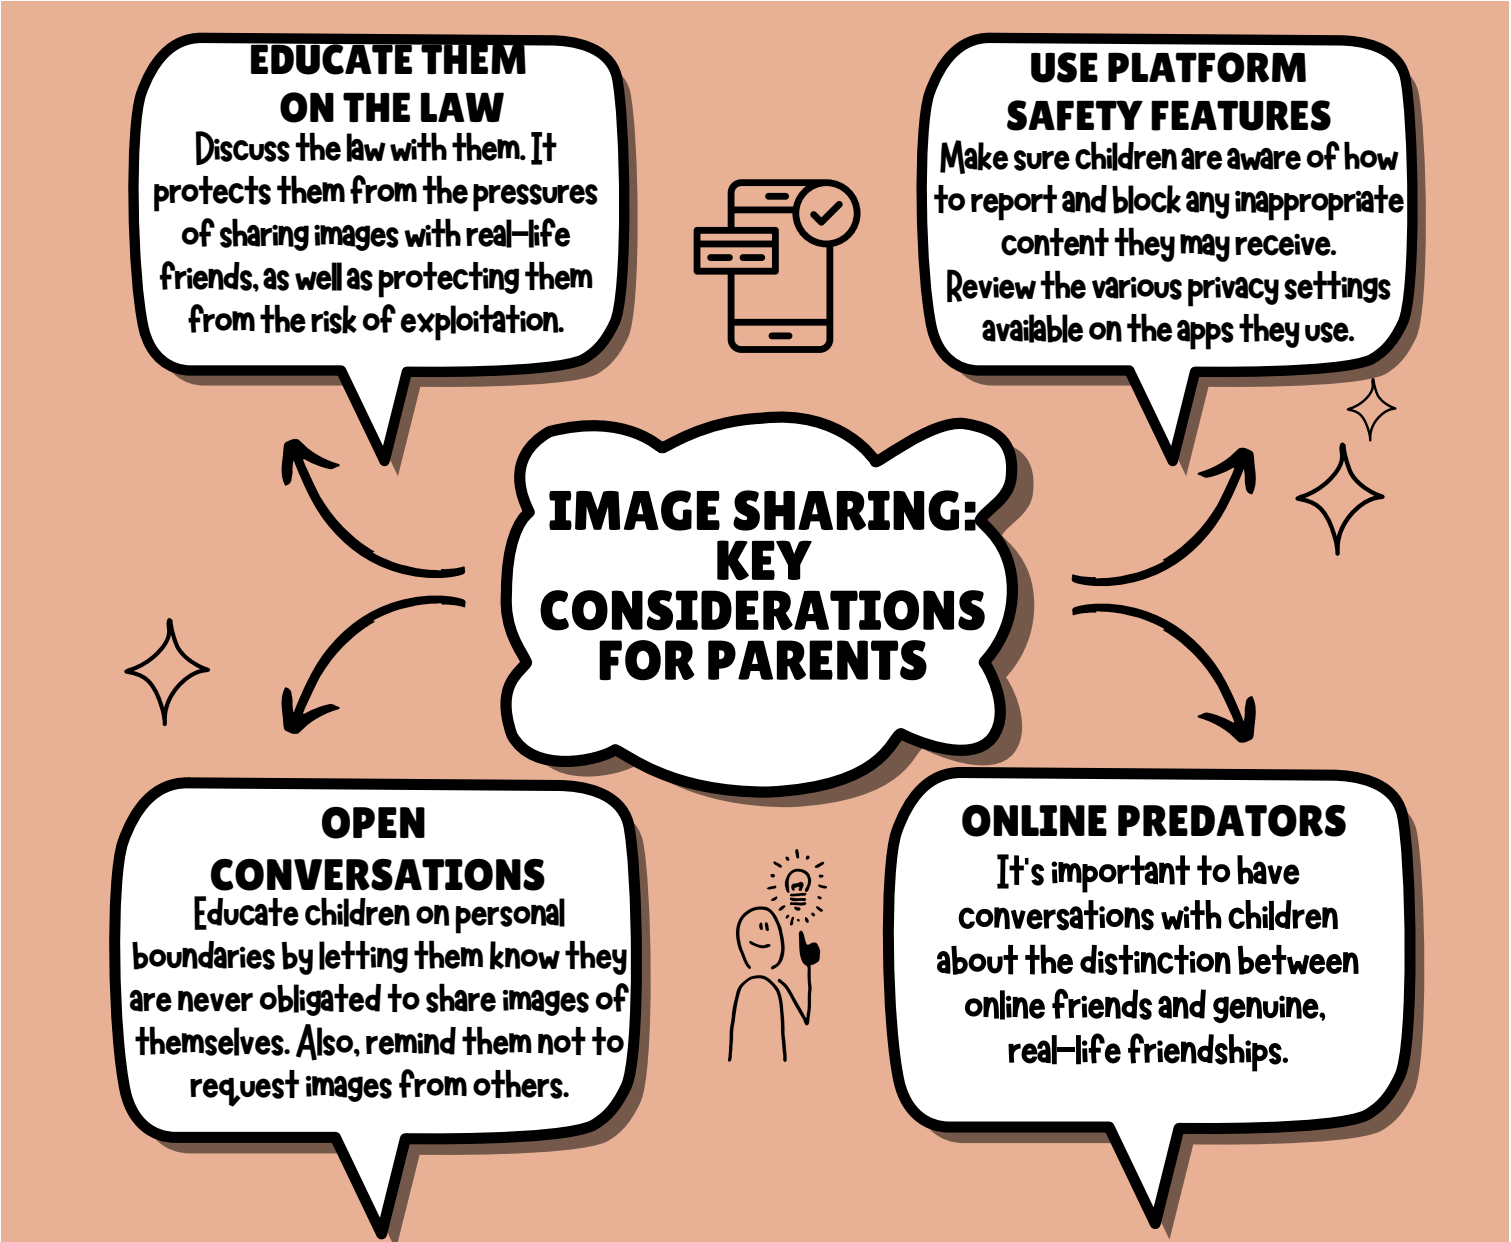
EDUCATE THEM ON THE LAW
Discuss the law with them. It protects them from the pressures of sharing images with real-life friends, as well as protecting them from the risk of exploitation.

USE PLATFORM SAFETY FEATURES
Make sure children are aware of how to report and block any inappropriate content they may receive. Review the various privacy settings available on the apps they use.

IMAGE SHARING: KEY CONSIDERATIONS FOR PARENTS

OPEN CONVERSATIONS
Educate children on personal boundaries by letting them know they are never obligated to share images of themselves. Also, remind them not to request images from others.

ONLINE PREDATORS
It's important to have conversations with children about the distinction between online friends and genuine, real-life friendships.